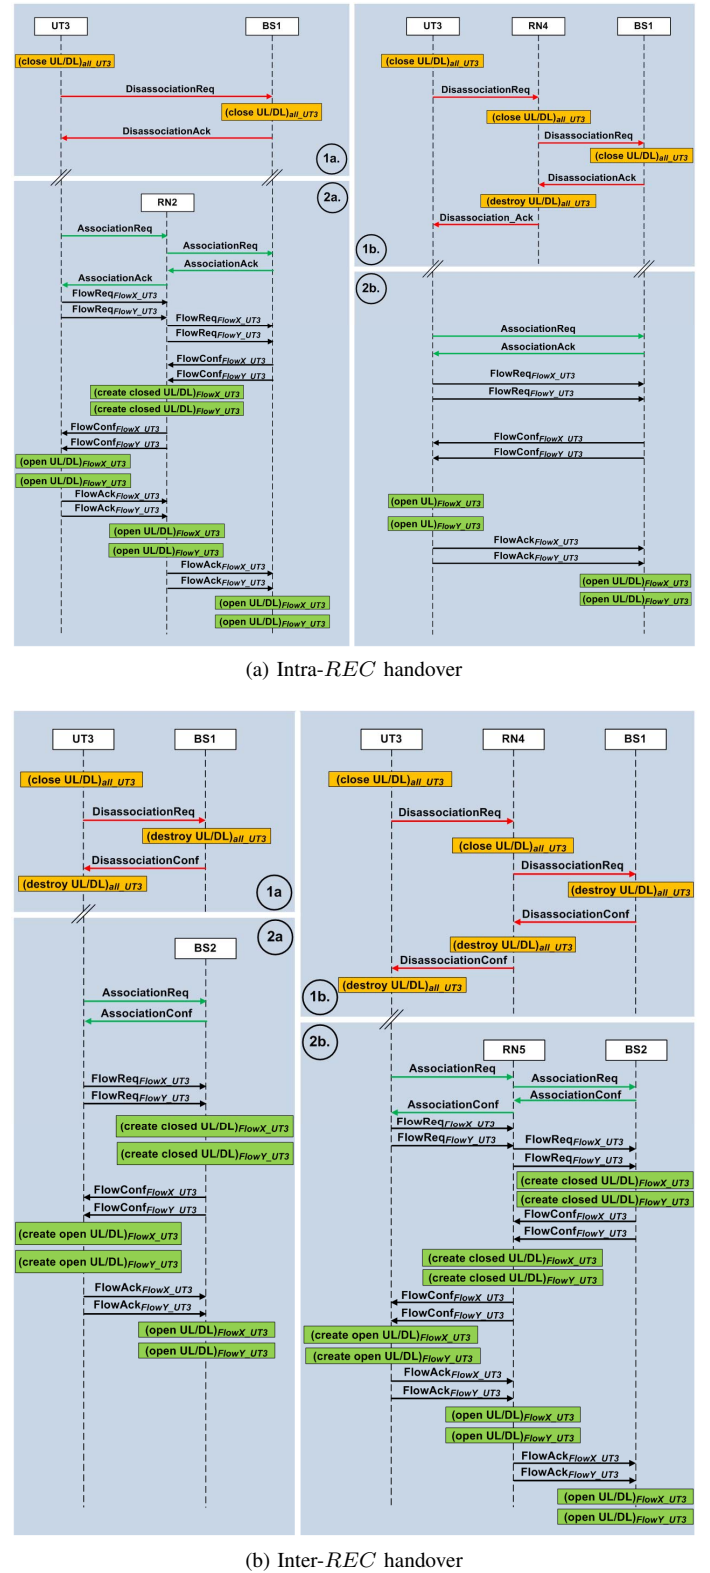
UT3
BS1
(close UL/DL)$_{all\_UT3}$
DisassociationReq
(close UL/DL)$_{all\_UT3}$
DisassociationAck
1a.

2a.
RN2
AssociationReq
AssociationReq
AssociationAck
AssociationAck
FlowReq$_{FlowX\_UT3}$
FlowReq$_{FlowY\_UT3}$
FlowReq$_{FlowX\_UT3}$
FlowReq$_{FlowY\_UT3}$
FlowConf$_{FlowX\_UT3}$
FlowConf$_{FlowY\_UT3}$
(create closed UL/DL)$_{FlowX\_UT3}$
(create closed UL/DL)$_{FlowY\_UT3}$
FlowConf$_{FlowX\_UT3}$
FlowConf$_{FlowY\_UT3}$
(open UL/DL)$_{FlowX\_UT3}$
(open UL/DL)$_{FlowY\_UT3}$
FlowAck$_{FlowX\_UT3}$
FlowAck$_{FlowY\_UT3}$
(open UL/DL)$_{FlowX\_UT3}$
(open UL/DL)$_{FlowY\_UT3}$
FlowAck$_{FlowX\_UT3}$
FlowAck$_{FlowY\_UT3}$
(open UL/DL)$_{FlowX\_UT3}$
(open UL/DL)$_{FlowY\_UT3}$

UT3
RN4
BS1
(close UL/DL)$_{all\_UT3}$
DisassociationReq
(close UL/DL)$_{all\_UT3}$
DisassociationReq
(close UL/DL)$_{all\_UT3}$
DisassociationAck
(destroy UL/DL)$_{all\_UT3}$
Disassociation_Ack
1b.

2b.
AssociationReq
AssociationAck
FlowReq$_{FlowX\_UT3}$
FlowReq$_{FlowY\_UT3}$
FlowConf$_{FlowX\_UT3}$
FlowConf$_{FlowY\_UT3}$
(open UL)$_{FlowX\_UT3}$
(open UL)$_{FlowY\_UT3}$
FlowAck$_{FlowX\_UT3}$
FlowAck$_{FlowY\_UT3}$
(open UL/DL)$_{FlowX\_UT3}$
(open UL/DL)$_{FlowY\_UT3}$

(a) Intra-$REC$ handover

UT3
BS1
(close UL/DL)$_{all\_UT3}$
DisassociationReq
(destroy UL/DL)$_{all\_UT3}$
DisassociationConf
(destroy UL/DL)$_{all\_UT3}$
1a

2a
BS2
AssociationReq
AssociationConf
FlowReq$_{FlowX\_UT3}$
FlowReq$_{FlowY\_UT3}$
(create closed UL/DL)$_{FlowX\_UT3}$
(create closed UL/DL)$_{FlowY\_UT3}$
FlowConf$_{FlowX\_UT3}$
FlowConf$_{FlowY\_UT3}$
(create open UL/DL)$_{FlowX\_UT3}$
(create open UL/DL)$_{FlowY\_UT3}$
FlowAck$_{FlowX\_UT3}$
FlowAck$_{FlowY\_UT3}$
(open UL/DL)$_{FlowX\_UT3}$
(open UL/DL)$_{FlowY\_UT3}$

UT3
RN4
BS1
(close UL/DL)$_{all\_UT3}$
DisassociationReq
(close UL/DL)$_{all\_UT3}$
DisassociationReq
(destroy UL/DL)$_{all\_UT3}$
DisassociationConf
(destroy UL/DL)$_{all\_UT3}$
DisassociationConf
1b.
(destroy UL/DL)$_{all\_UT3}$

2b.
RN5
BS2
AssociationReq
AssociationReq
AssociationConf
AssociationConf
FlowReq$_{FlowX\_UT3}$
FlowReq$_{FlowY\_UT3}$
FlowReq$_{FlowX\_UT3}$
FlowReq$_{FlowY\_UT3}$
(create closed UL/DL)$_{FlowX\_UT3}$
(create closed UL/DL)$_{FlowY\_UT3}$
FlowConf$_{FlowX\_UT3}$
FlowConf$_{FlowY\_UT3}$
(create closed UL/DL)$_{FlowX\_UT3}$
(create closed UL/DL)$_{FlowY\_UT3}$
FlowConf$_{FlowX\_UT3}$
FlowConf$_{FlowY\_UT3}$
(create open UL/DL)$_{FlowX\_UT3}$
(create open UL/DL)$_{FlowY\_UT3}$
FlowAck$_{FlowX\_UT3}$
FlowAck$_{FlowY\_UT3}$
(open UL/DL)$_{FlowX\_UT3}$
(open UL/DL)$_{FlowY\_UT3}$
FlowAck$_{FlowX\_UT3}$
FlowAck$_{FlowY\_UT3}$
(open UL/DL)$_{FlowX\_UT3}$
(open UL/DL)$_{FlowY\_UT3}$

(b) Inter-$REC$ handover